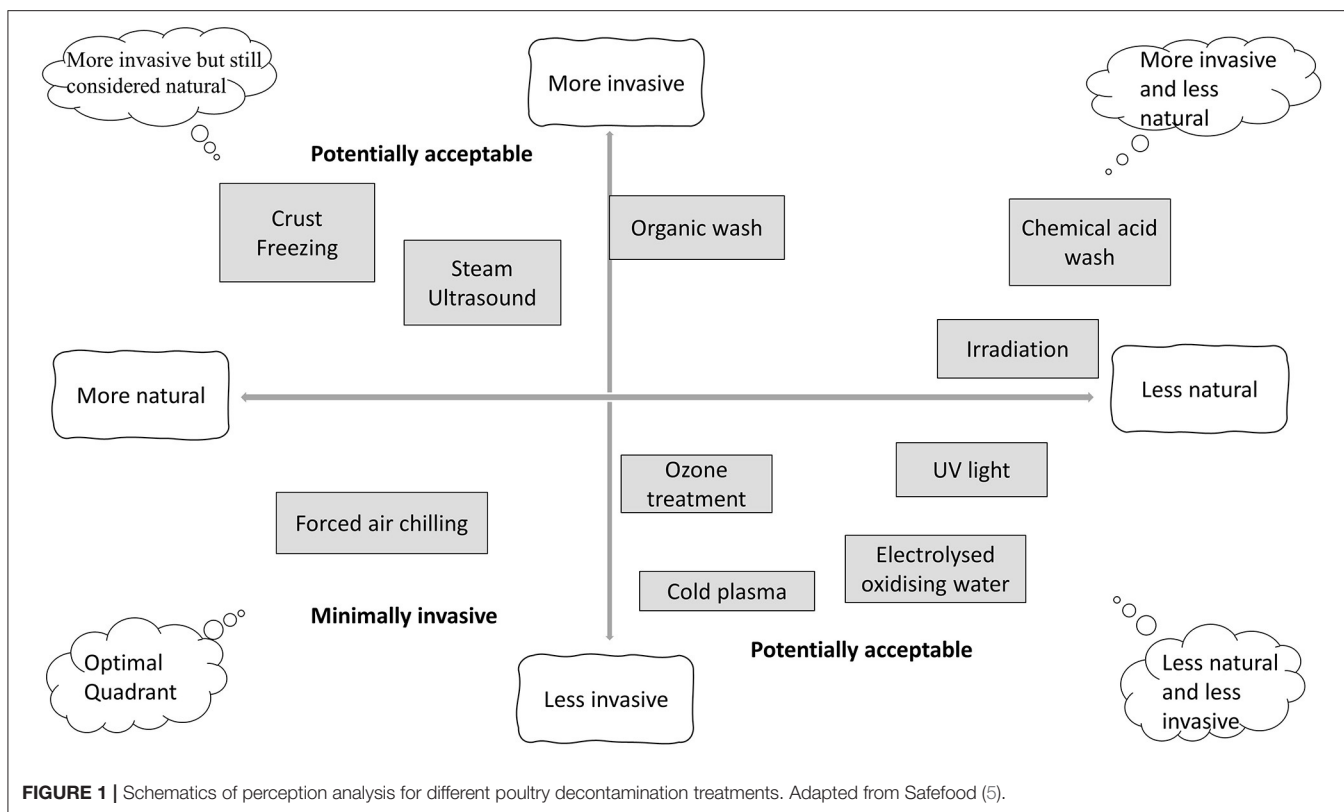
More invasive but still considered natural

More invasive

More invasive and less natural

Potentially acceptable

Crust Freezing

Steam Ultrasound

Organic wash

Chemical acid wash

Irradiation

More natural

Less natural

Ozone treatment

UV light

Forced air chilling

Electrolysed oxidising water

Cold plasma

Minimally invasive

Potentially acceptable

Optimal Quadrant

Less invasive

Less natural and less invasive

**FIGURE 1 |** Schematics of perception analysis for different poultry decontamination treatments. Adapted from Safefood (5).